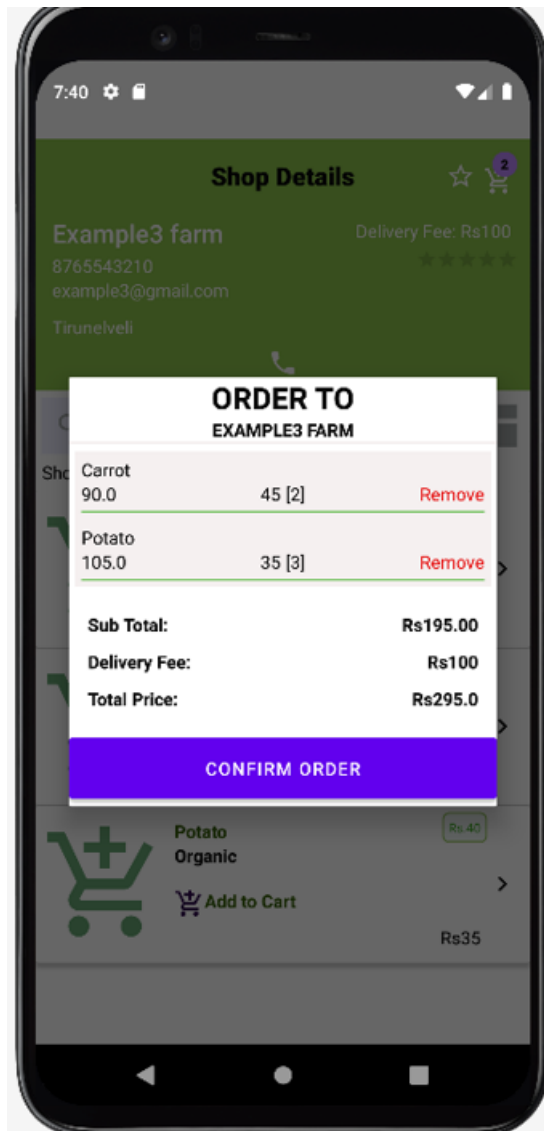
7:40

Shop Details

2

Example3 farm
8765543210
example3@gmail.com
Tirunelveli

Delivery Fee: Rs100

Sho

ORDER TO
EXAMPLE3 FARM

Carrot
90.0 45 [2] Remove

Potato
105.0 35 [3] Remove

Sub Total: Rs195.00
Delivery Fee: Rs100
Total Price: Rs295.0

CONFIRM ORDER

Potato
Organic
Rs.40
Add to Cart
Rs35